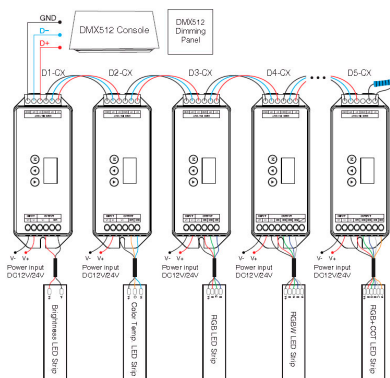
GND
D-
D+
DMX512 Console
DMX512 Dimming Panel
D1-CX
D2-CX
D3-CX
D4-CX
D5-CX
V- V+
Power input DC12V/24V
V- V+
Power input DC12V/24V
V- V+
Power input DC12V/24V
V- V+
Power input DC12V/24V
V- V+
Power input DC12V/24V
Brightness LED Strip
Color Temp. LED Strip
RGB LED Strip
RGBW LED Strip
RGB+CCT LED Strip